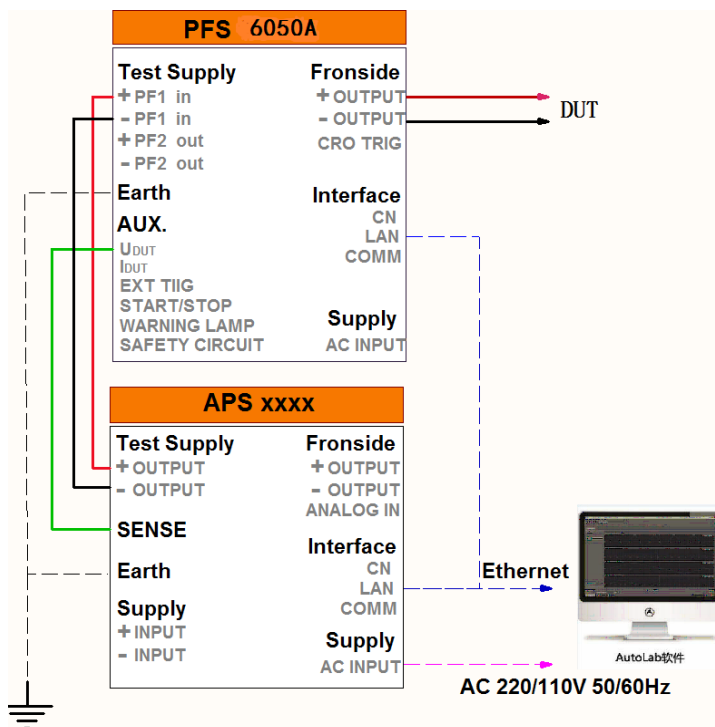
PFS 6050A

Test Supply
+PF1 in
-PF1 in
+PF2 out
-PF2 out
Earth
AUX.
UDUT
IDUT
EXT TIIG
START/STOP
WARNING LAMP
SAFETY CIRCUIT

Fronside
+OUTPUT
-OUTPUT
CRO TRIG
Interface
CN
LAN
COMM
Supply
AC INPUT

DUT

APS xxxx

Test Supply
+OUTPUT
-OUTPUT
SENSE
Earth
Supply
+INPUT
-INPUT

Fronside
+OUTPUT
-OUTPUT
ANALOG IN
Interface
CN
LAN
COMM
Supply
AC INPUT

Ethernet

AutoLab软件

AC 220/110V 50/60Hz